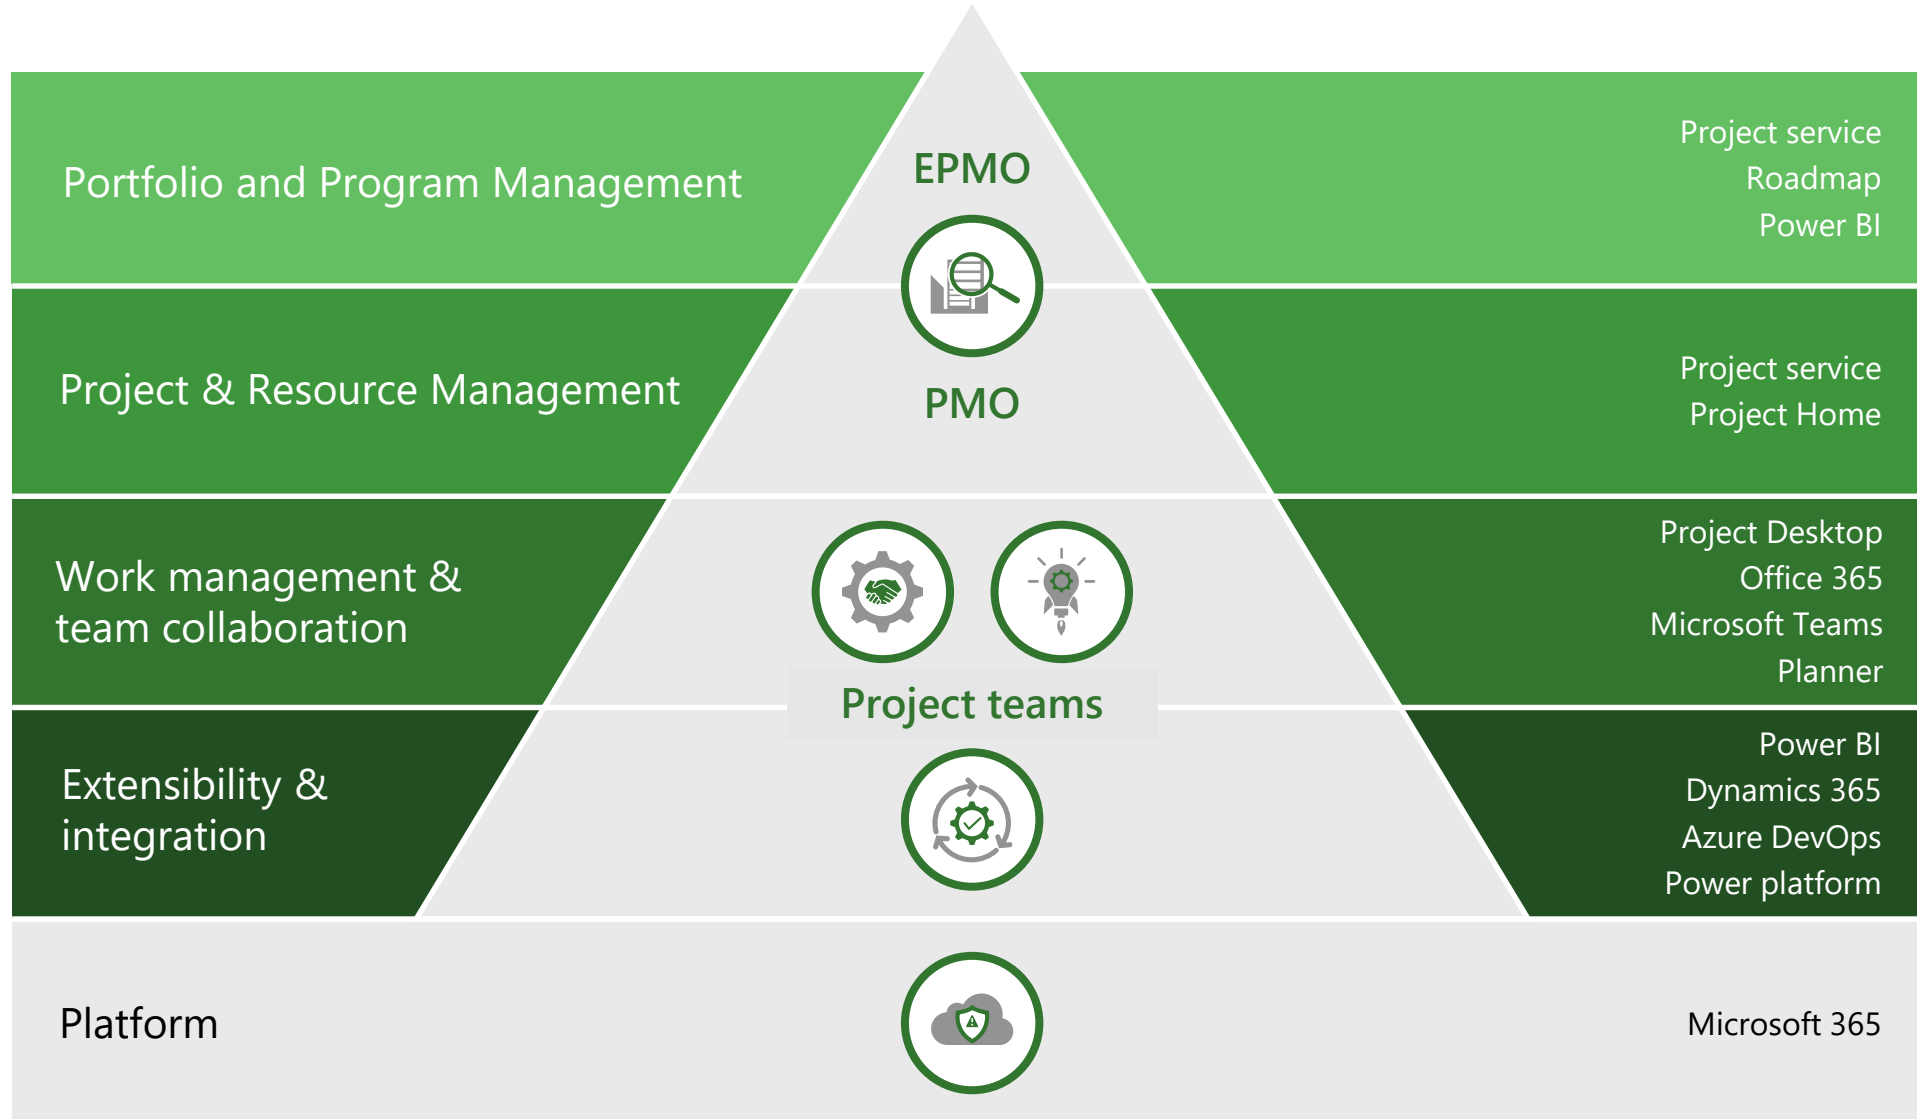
Portfolio and Program Management

EPMO

Project service
Roadmap
Power BI

Project & Resource Management

PMO

Project service
Project Home

Work management & team collaboration

Project teams

Project Desktop
Office 365
Microsoft Teams
Planner

Extensibility & integration

Power BI
Dynamics 365
Azure DevOps
Power platform

Platform

Microsoft 365